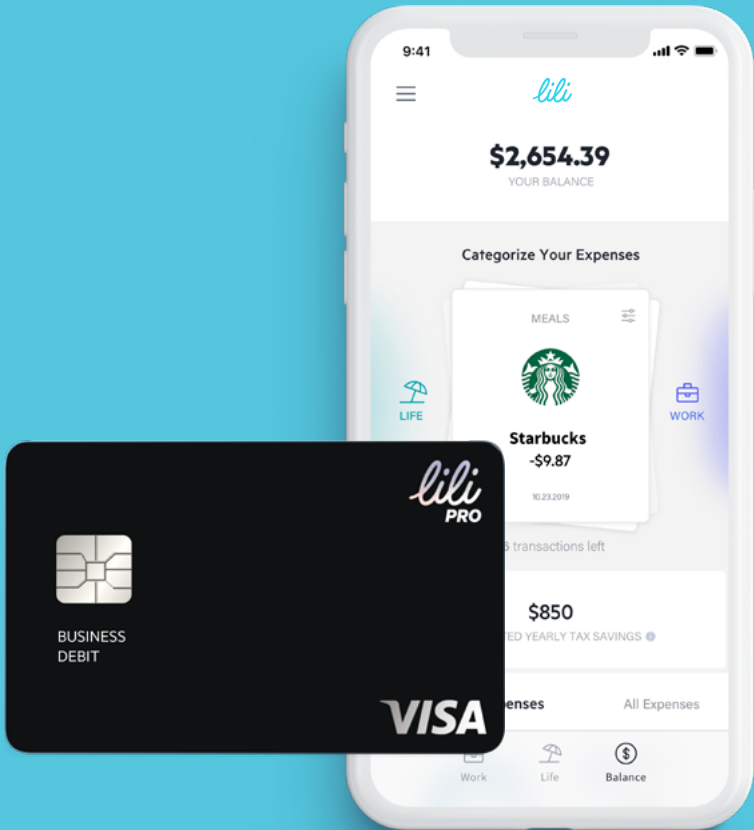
9:41

lili

$2,654.39
YOUR BALANCE

Categorize Your Expenses

MEALS

LIFE

WORK

Starbucks
-$9.87
10.23.2019

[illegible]6 transactions left

$850
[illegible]TED YEARLY TAX SAVINGS

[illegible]enses

All Expenses

Work

Life

Balance

lili
PRO

BUSINESS
DEBIT

VISA